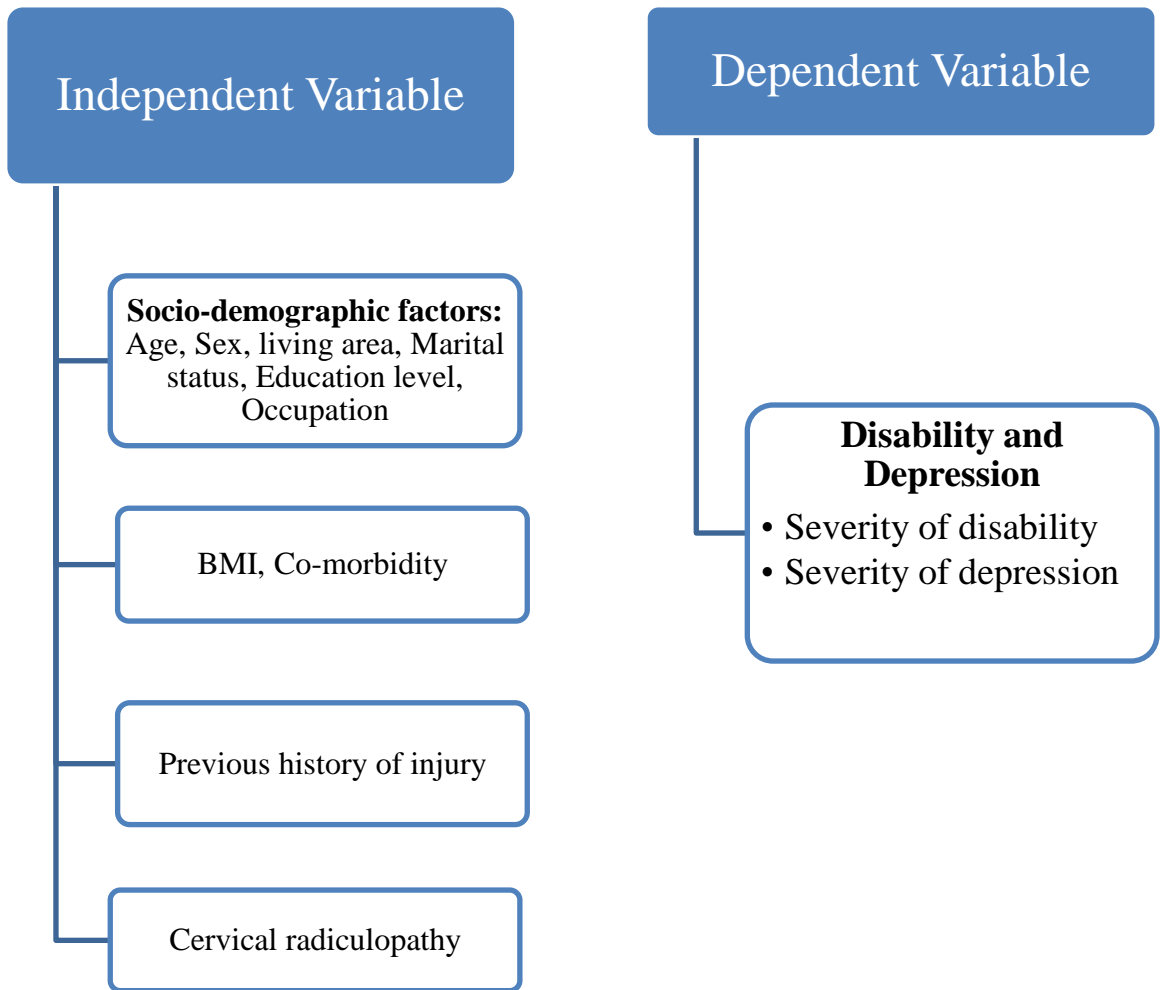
Independent Variable

Socio-demographic factors: Age, Sex, living area, Marital status, Education level, Occupation

BMI, Co-morbidity

Previous history of injury

Cervical radiculopathy

Dependent Variable

Disability and Depression
• Severity of disability
• Severity of depression